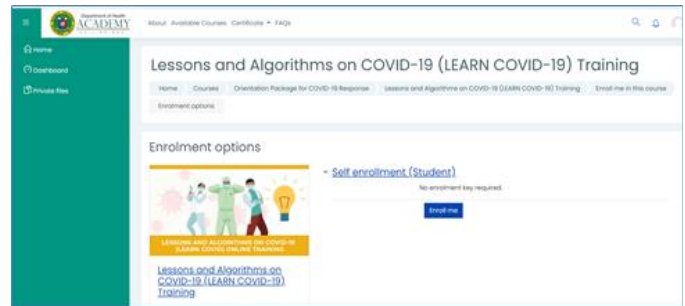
Department of Health ACADEMY

About Available Courses Certificate FAQs

Home
Dashboard
Private files

Lessons and Algorithms on COVID-19 (LEARN COVID-19) Training

Home / Courses / Orientation Package for COVID-19 Response / Lessons and Algorithms on COVID-19 (LEARN COVID-19) Training / Enrol me in this course / Enrolment options

Enrolment options

LESSONS AND ALGORITHMS ON COVID-19 (LEARN COVID) ONLINE TRAINING

Lessons and Algorithms on COVID-19 (LEARN COVID-19) Training

Self enrollment (Student)

No enrolment key required.

Enrol me